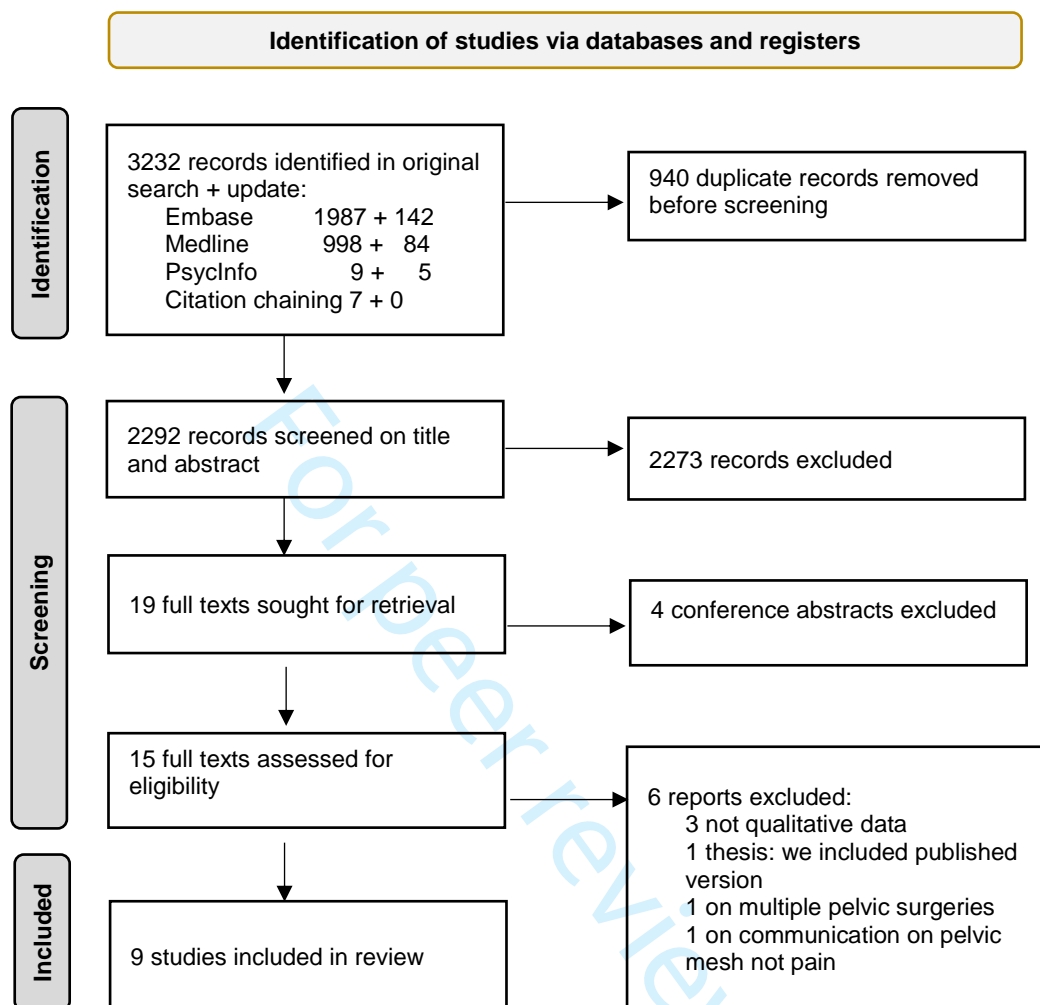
Identification of studies via databases and registers

Identification

3232 records identified in original search + update:
Embase 1987 + 142
Medline 998 + 84
PsycInfo 9 + 5
Citation chaining 7 + 0

940 duplicate records removed before screening

Screening

2292 records screened on title and abstract

2273 records excluded

19 full texts sought for retrieval

4 conference abstracts excluded

15 full texts assessed for eligibility

6 reports excluded:
3 not qualitative data
1 thesis: we included published version
1 on multiple pelvic surgeries
1 on communication on pelvic mesh not pain

Included

9 studies included in review

For peer review